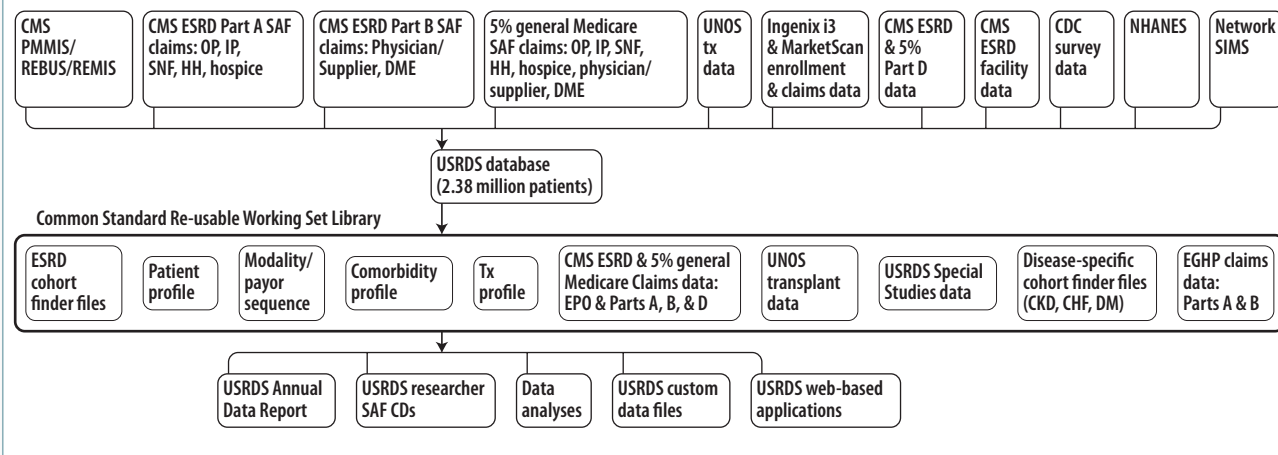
CMS PMMIS/ REBUS/REMIS

CMS ESRD Part A SAF claims: OP, IP, SNF, HH, hospice

CMS ESRD Part B SAF claims: Physician/ Supplier, DME

5% general Medicare SAF claims: OP, IP, SNF, HH, hospice, physician/ supplier, DME

UNOS tx data

Ingenix i3 & MarketScan enrollment & claims data

CMS ESRD & 5% Part D data

CMS ESRD facility data

CDC survey data

NHANES

Network SIMS

USRDS database (2.38 million patients)

Common Standard Re-usable Working Set Library

ESRD cohort finder files

Patient profile

Modality/ payor sequence

Comorbidity profile

Tx profile

CMS ESRD & 5% general Medicare Claims data: EPO & Parts A, B, & D

UNOS transplant data

USRDS Special Studies data

Disease-specific cohort finder files (CKD, CHF, DM)

EGHP claims data: Parts A & B

USRDS Annual Data Report

USRDS researcher SAF CDs

Data analyses

USRDS custom data files

USRDS web-based applications